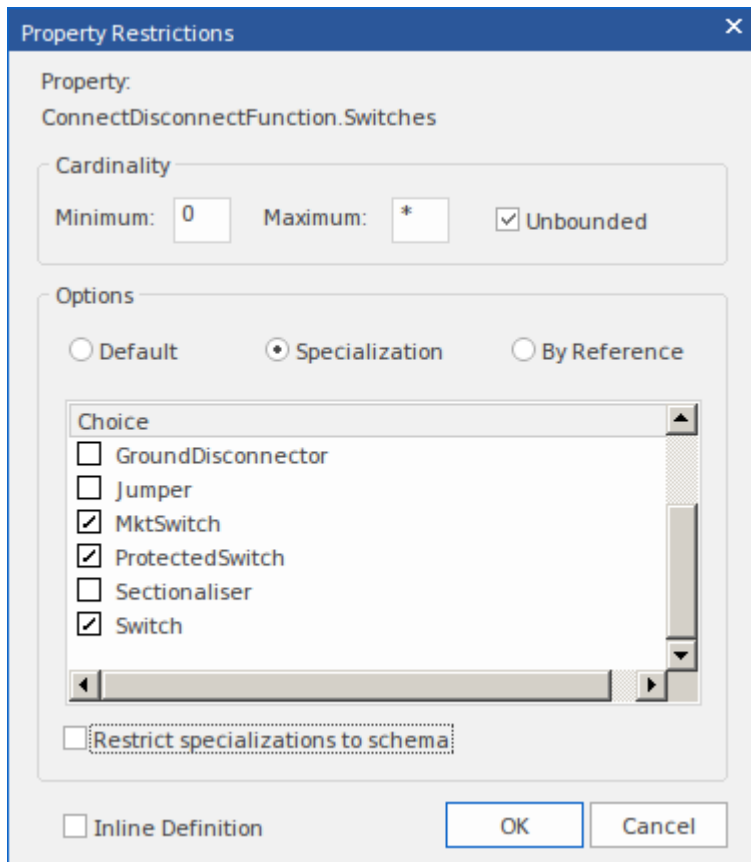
Property Restrictions

Property:
ConnectDisconnectFunction.Switches

Cardinality

Minimum: 0 Maximum: * Unbounded

Options

Default Specialization By Reference

Choice
GroundDisconnector
Jumper
MktSwitch
ProtectedSwitch
Sectionaliser
Switch

Restrict specializations to schema

Inline Definition

OK

Cancel